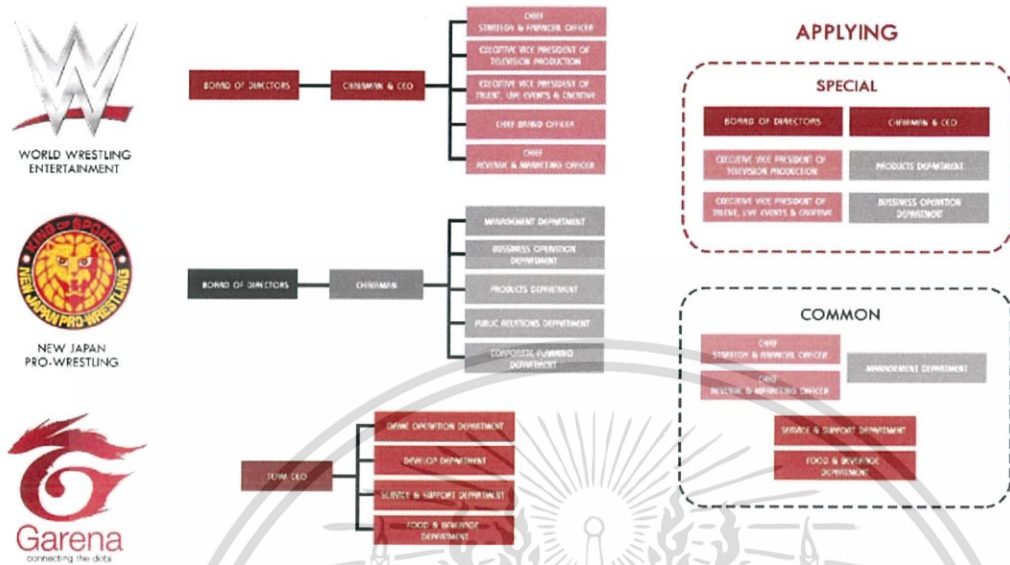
WORLD WRESTLING ENTERTAINMENT

BOARD OF DIRECTORS

CHAIRMAN & CEO

CHIEF STRATEGY & FINANCIAL OFFICER

EXECUTIVE VICE PRESIDENT OF TELEVISION PRODUCTION

EXECUTIVE VICE PRESIDENT OF TALENT, LIVE EVENTS & CREATIVE

CHIEF BRAND OFFICER

CHIEF REVENUE & MARKETING OFFICER

KING OF SPORTS NEW JAPAN PRO-WRESTLING

NEW JAPAN PRO-WRESTLING

BOARD OF DIRECTORS

CHAIRMAN

MANAGEMENT DEPARTMENT

BUSINESS OPERATION DEPARTMENT

PRODUCTS DEPARTMENT

PUBLIC RELATIONS DEPARTMENT

CORPORATE PLANNING DEPARTMENT

Garena connecting the dots

TEAM CEO

GAME OPERATION DEPARTMENT

DEVELOP DEPARTMENT

SERVICE & SUPPORT DEPARTMENT

FOOD & BEVERAGE DEPARTMENT

APPLYING

SPECIAL

BOARD OF DIRECTORS

CHAIRMAN & CEO

EXECUTIVE VICE PRESIDENT OF TELEVISION PRODUCTION

PRODUCTS DEPARTMENT

EXECUTIVE VICE PRESIDENT OF TALENT, LIVE EVENTS & CREATIVE

BUSINESS OPERATION DEPARTMENT

COMMON

CHIEF STRATEGY & FINANCIAL OFFICER

CHIEF REVENUE & MARKETING OFFICER

MANAGEMENT DEPARTMENT

SERVICE & SUPPORT DEPARTMENT

FOOD & BEVERAGE DEPARTMENT